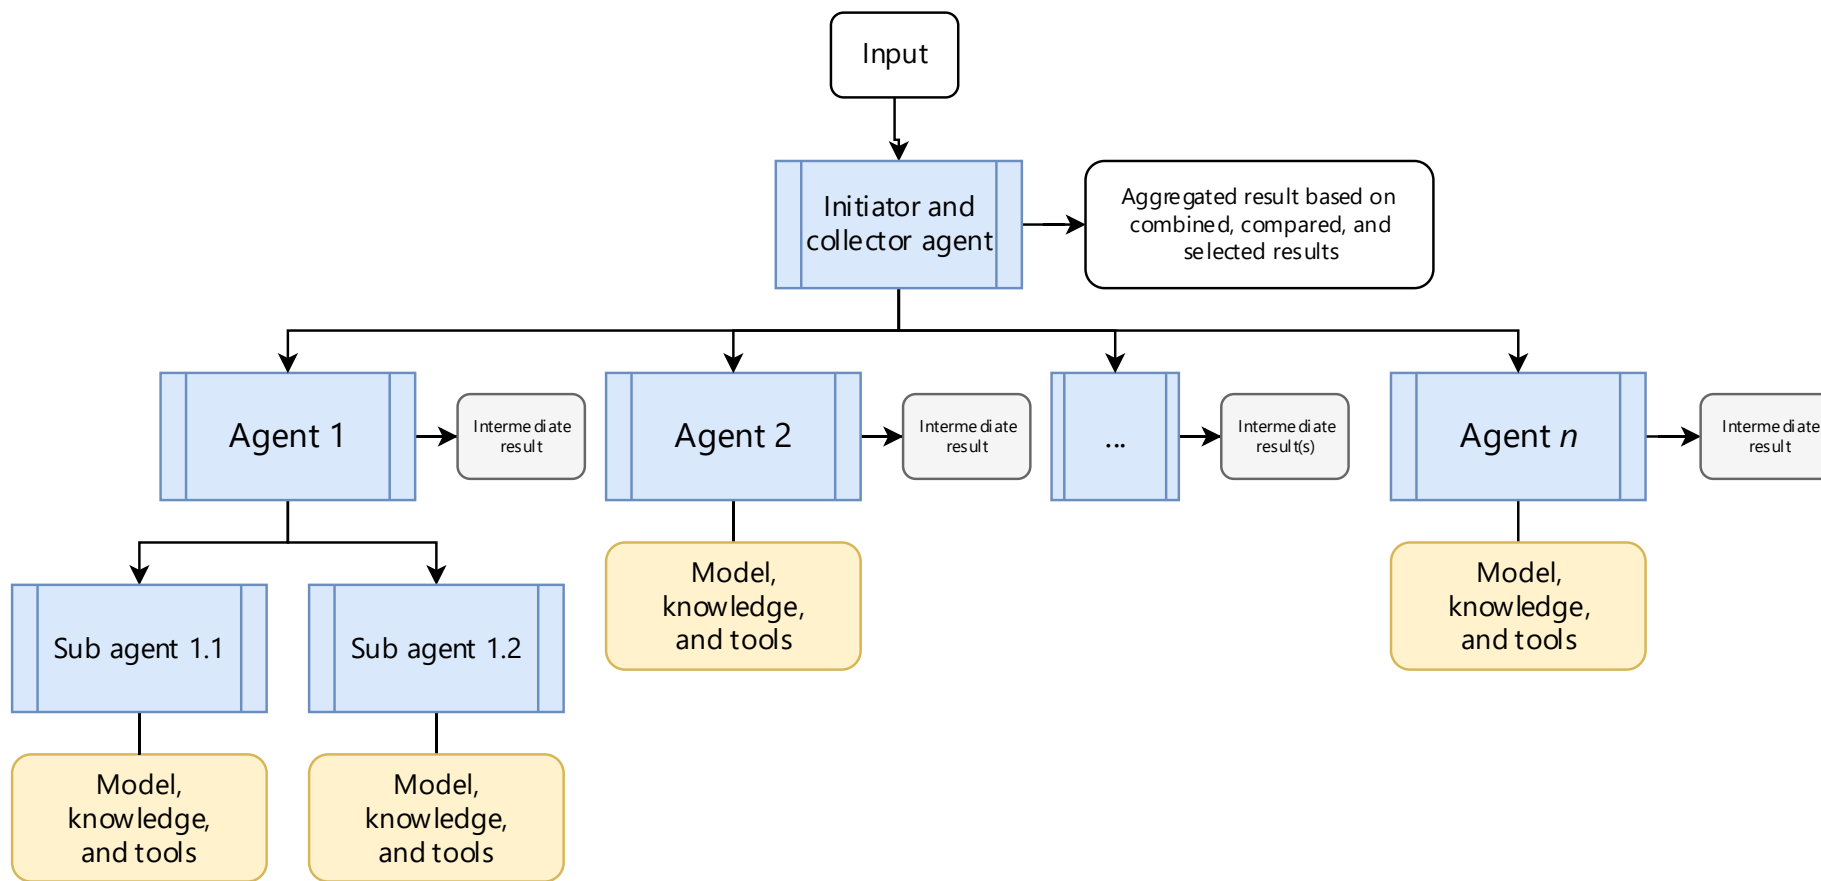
Input

Initiator and collector agent

Aggregated result based on combined, compared, and selected results

Agent 1

Intermediate result

Agent 2

Intermediate result

...

Intermediate result(s)

Agent $n$

Intermediate result

Sub agent 1.1

Sub agent 1.2

Model, knowledge, and tools

Model, knowledge, and tools

Model, knowledge, and tools

Model, knowledge, and tools